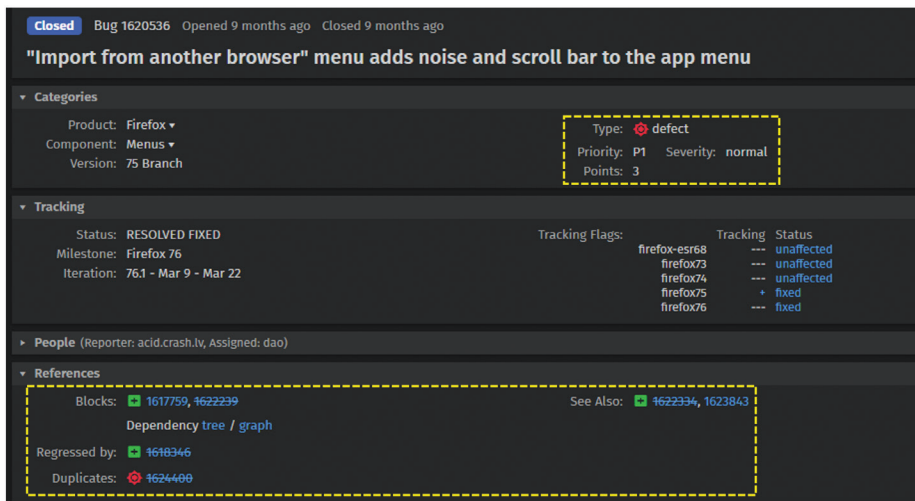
Closed Bug 1620536 Opened 9 months ago Closed 9 months ago

"Import from another browser" menu adds noise and scroll bar to the app menu

▾ Categories

Product: Firefox ▾
Component: Menus ▾
Version: 75 Branch

Type: defect
Priority: P1 Severity: normal
Points: 3

▾ Tracking

Status: RESOLVED FIXED
Milestone: Firefox 76
Iteration: 76.1 - Mar 9 - Mar 22

Tracking Flags:

| | Tracking | Status |
|---|---|---|
| firefox-esr68 | --- | unaffected |
| firefox73 | --- | unaffected |
| firefox74 | --- | unaffected |
| firefox75 | + | fixed |
| firefox76 | --- | fixed |

▸ People (Reporter: acid.crash.lv, Assigned: dao)

▾ References

Blocks: 1617759, 1622239
Dependency tree / graph
Regressed by: 1618346
Duplicates: 1624400

See Also: 1622334, 1623843